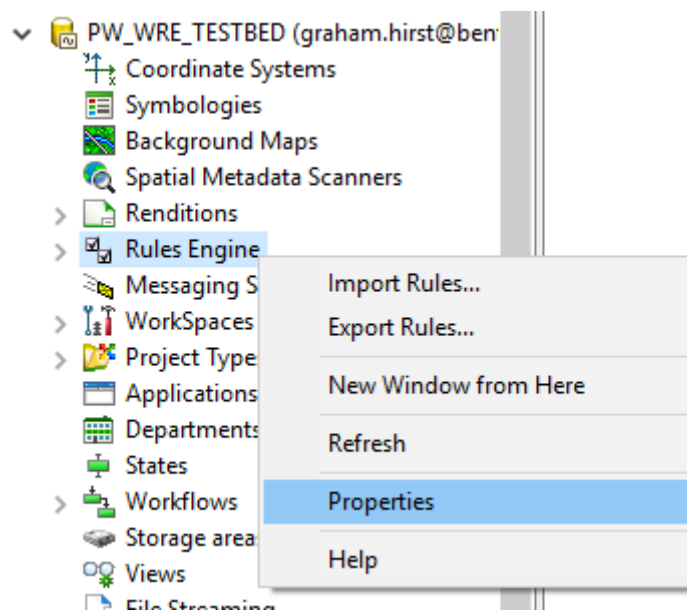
PW_WRE_TESTBED (graham.hirst@ben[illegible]
Coordinate Systems
Symbologies
Background Maps
Spatial Metadata Scanners
Renditions
Rules Engine
Messaging S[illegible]
WorkSpaces
Project Type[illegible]
Applications
Departments
States
Workflows
Storage area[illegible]
Views
File Streaming

Import Rules...
Export Rules...
New Window from Here
Refresh
Properties
Help